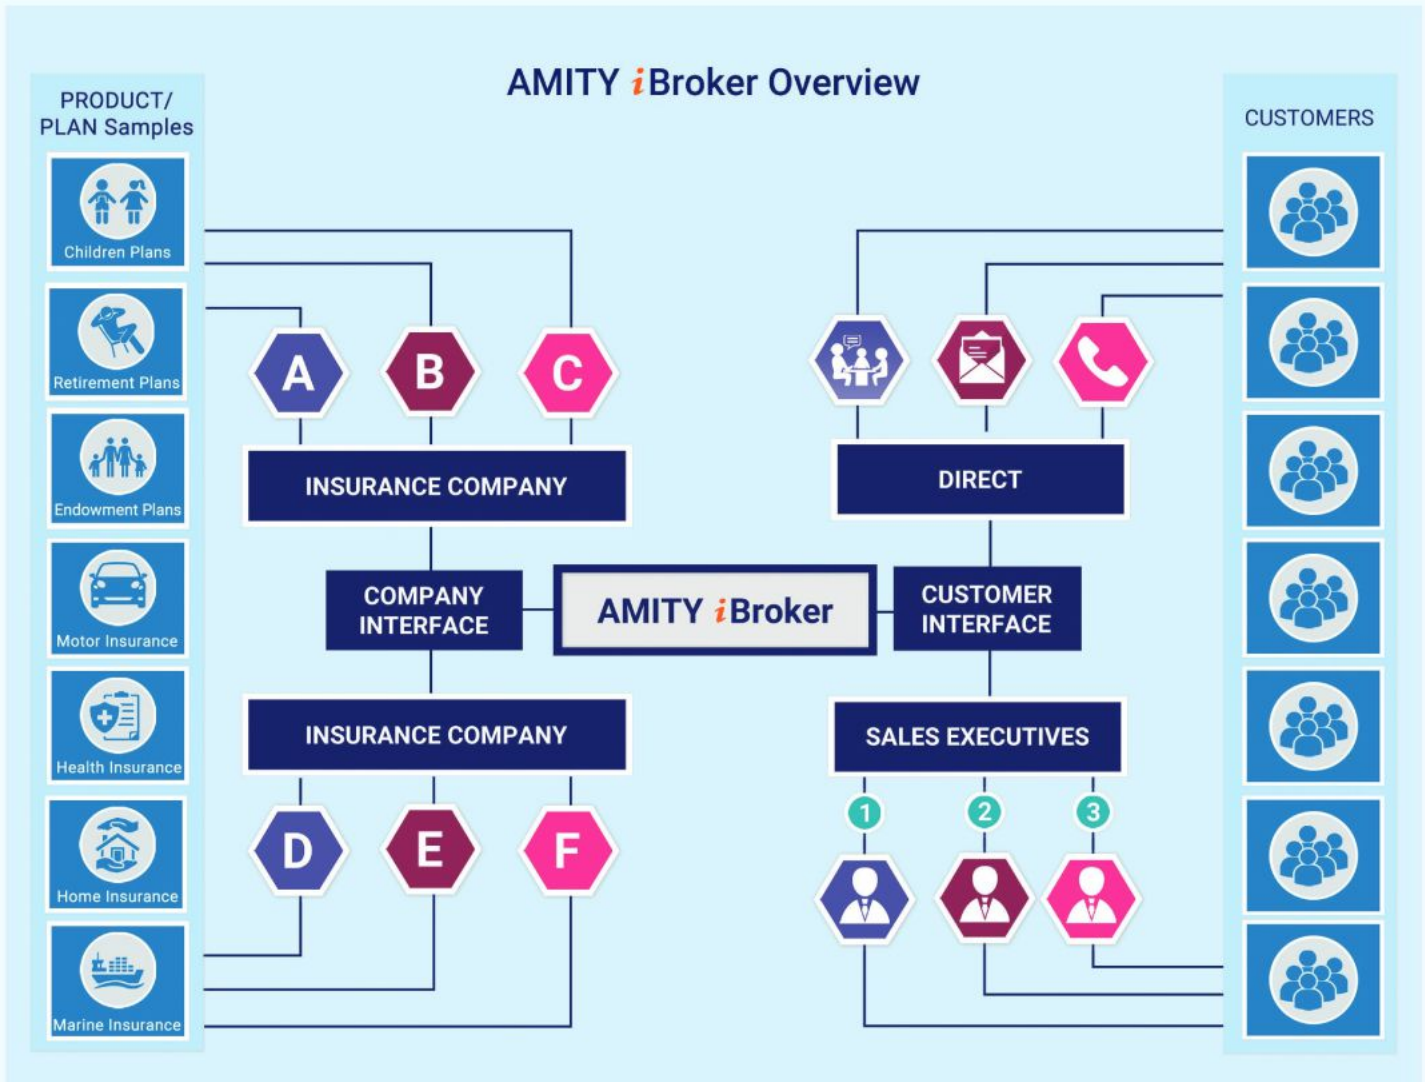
AMITY iBroker Overview

PRODUCT/ PLAN Samples

Children Plans

Retirement Plans

Endowment Plans

Motor Insurance

Health Insurance

Home Insurance

Marine Insurance

CUSTOMERS

A

B

C

INSURANCE COMPANY

COMPANY INTERFACE

AMITY iBroker

CUSTOMER INTERFACE

INSURANCE COMPANY

D

E

F

DIRECT

SALES EXECUTIVES

1

2

3